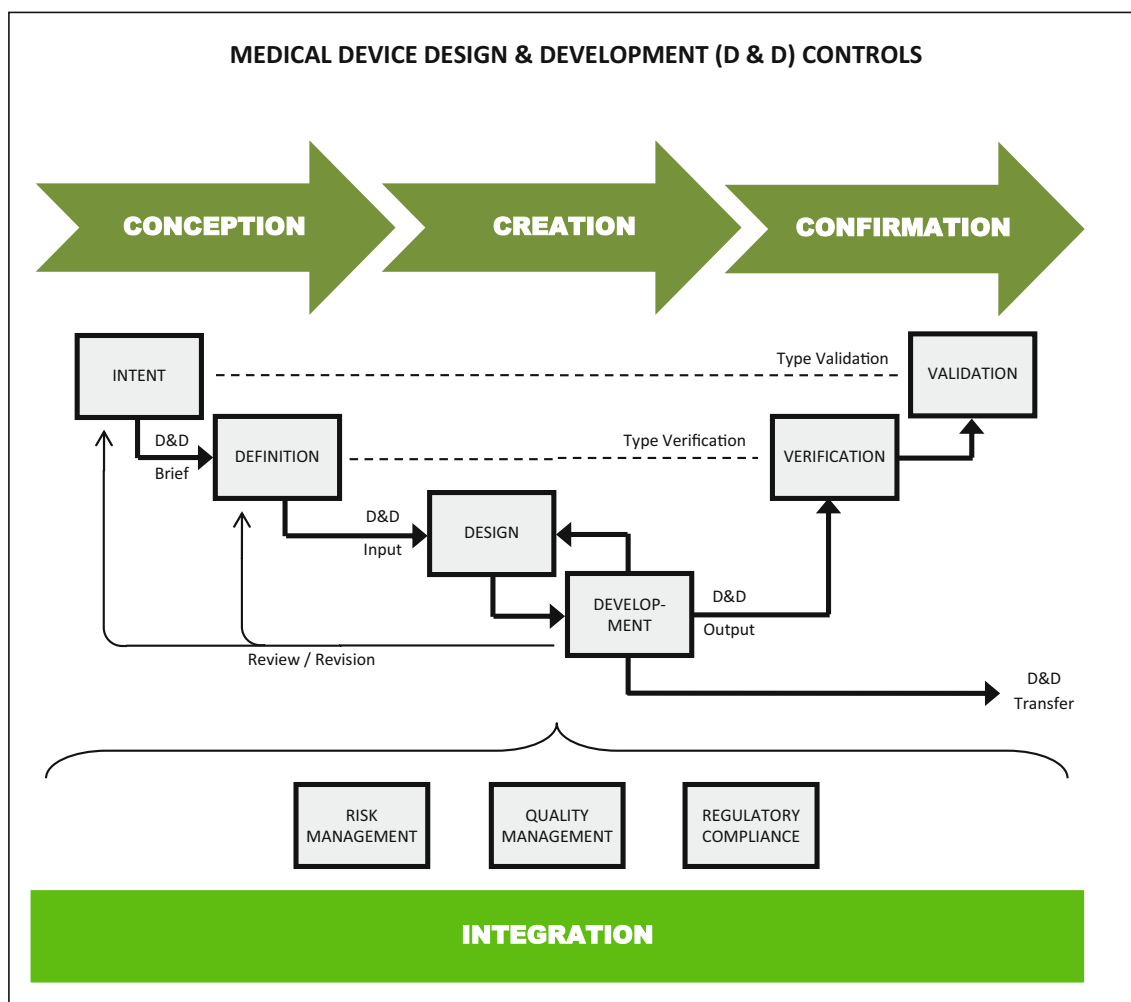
MEDICAL DEVICE DESIGN & DEVELOPMENT (D & D) CONTROLS

CONCEPTION

CREATION

CONFIRMATION

INTENT

Type Validation

VALIDATION

D&D Brief

DEFINITION

Type Verification

VERIFICATION

D&D Input

DESIGN

DEVELOPMENT

D&D Output

Review / Revision

D&D Transfer

RISK MANAGEMENT

QUALITY MANAGEMENT

REGULATORY COMPLIANCE

INTEGRATION